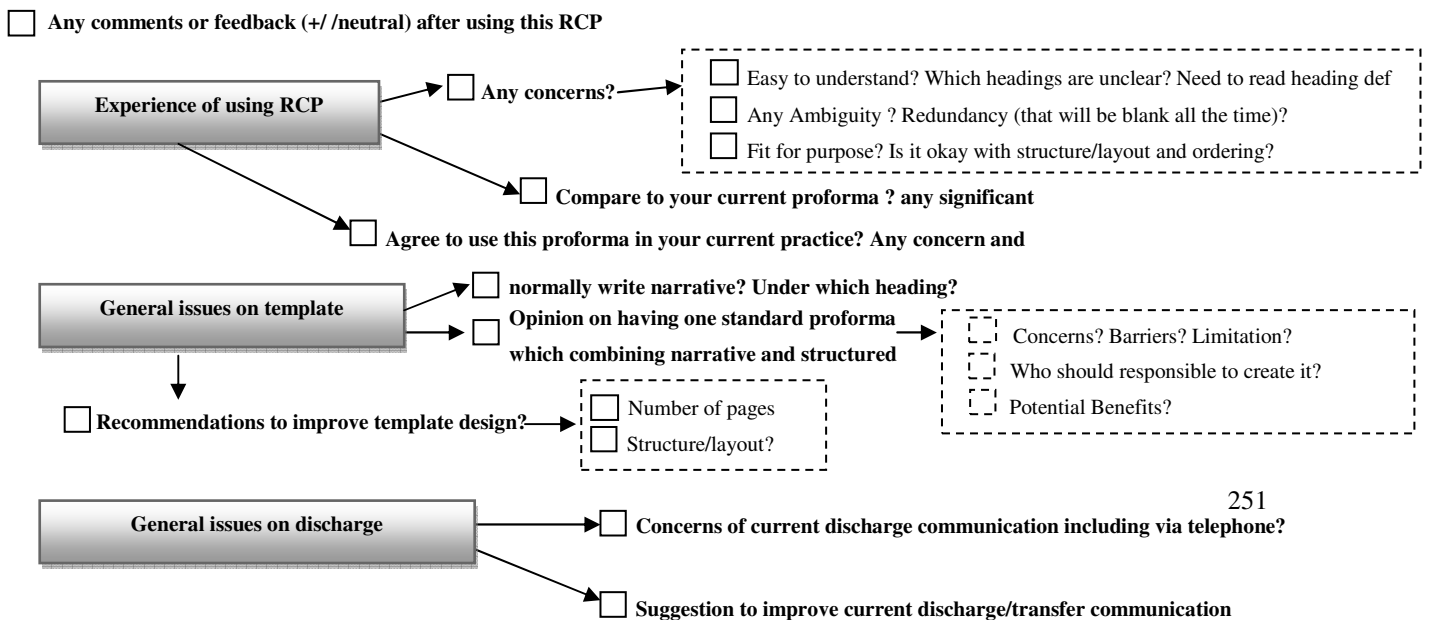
Any comments or feedback (+/ /neutral) after using this RCP

Experience of using RCP

Any concerns?

Easy to understand? Which headings are unclear? Need to read heading def

Any Ambiguity ? Redundancy (that will be blank all the time)?

Fit for purpose? Is it okay with structure/layout and ordering?

Compare to your current proforma ? any significant

Agree to use this proforma in your current practice? Any concern and

General issues on template

normally write narrative? Under which heading?

Opinion on having one standard proforma which combining narrative and structured

Concerns? Barriers? Limitation?

Who should responsible to create it?

Potential Benefits?

Recommendations to improve template design?

Number of pages

Structure/layout?

251

General issues on discharge

Concerns of current discharge communication including via telephone?

Suggestion to improve current discharge/transfer communication